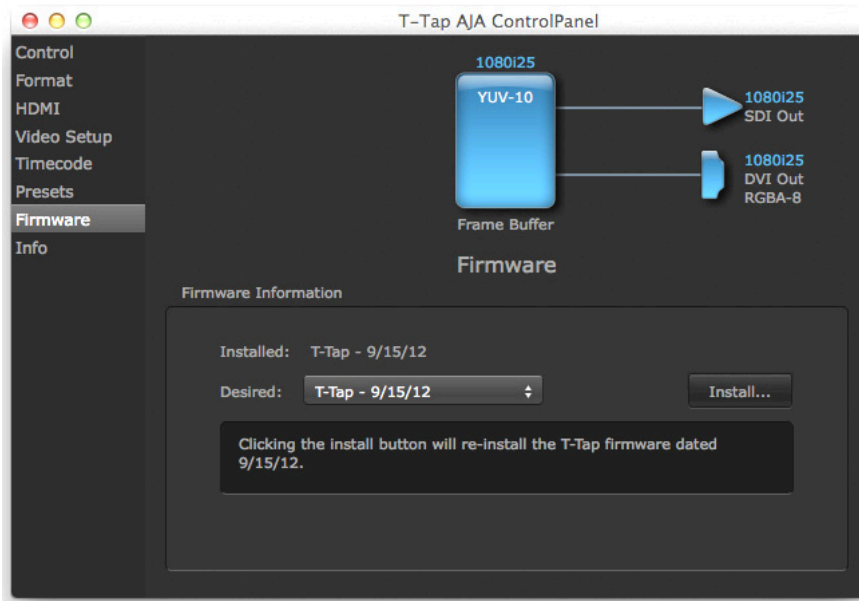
T-Tap AJA ControlPanel

Control
Format
HDMI
Video Setup
Timecode
Presets
Firmware
Info

1080i25
YUV-10
Frame Buffer

1080i25
SDI Out

1080i25
DVI Out
RGBA-8

Firmware

Firmware Information

Installed: T-Tap - 9/15/12

Desired: T-Tap - 9/15/12

Install...

Clicking the install button will re-install the T-Tap firmware dated 9/15/12.